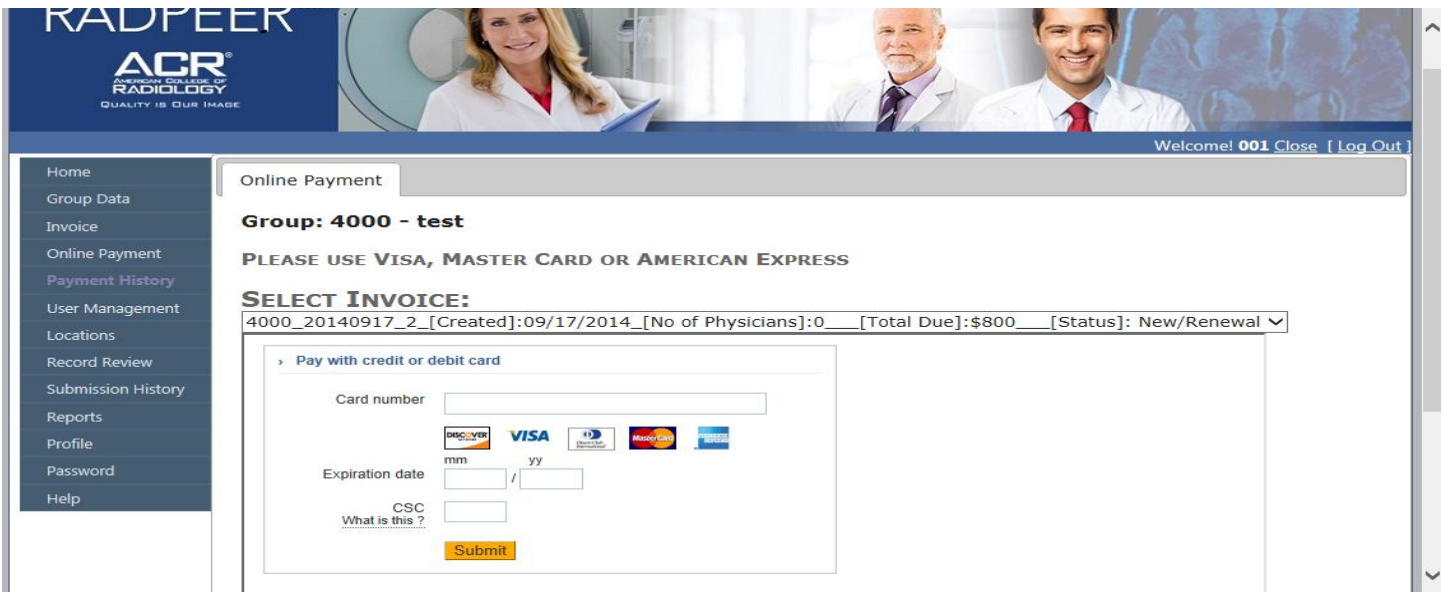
RADPEER

ACR®
AMERICAN COLLEGE OF RADIOLOGY
QUALITY IS OUR IMAGE

Welcome! **001** Close [ Log Out ]

Home
Group Data
Invoice
Online Payment
Payment History
User Management
Locations
Record Review
Submission History
Reports
Profile
Password
Help

Online Payment

Group: 4000 - test

PLEASE USE VISA, MASTER CARD OR AMERICAN EXPRESS

SELECT INVOICE:

4000_20140917_2_[Created]:09/17/2014_[No of Physicians]:0___[Total Due]:$800___[Status]: New/Renewal

› Pay with credit or debit card

Card number

DISCOVER VISA Diners Club International MasterCard AMERICAN EXPRESS

Expiration date mm / yy

CSC
What is this ?

Submit